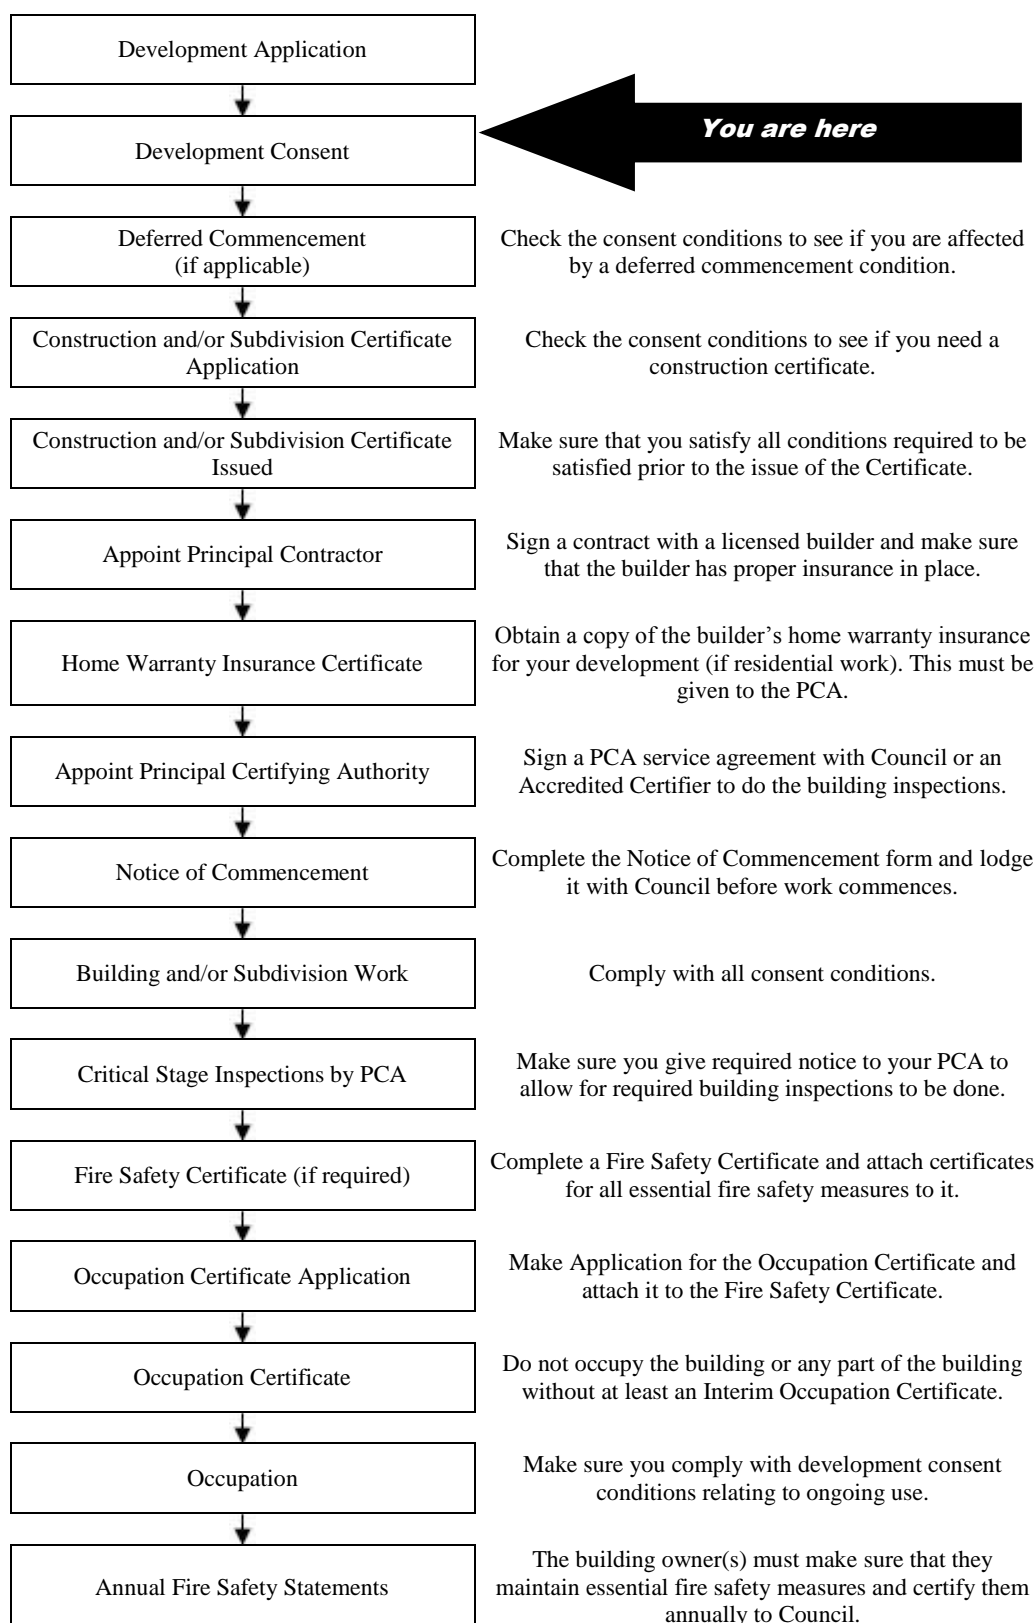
Development Application

Development Consent

You are here

Deferred Commencement (if applicable)

Check the consent conditions to see if you are affected by a deferred commencement condition.

Construction and/or Subdivision Certificate Application

Check the consent conditions to see if you need a construction certificate.

Construction and/or Subdivision Certificate Issued

Make sure that you satisfy all conditions required to be satisfied prior to the issue of the Certificate.

Appoint Principal Contractor

Sign a contract with a licensed builder and make sure that the builder has proper insurance in place.

Home Warranty Insurance Certificate

Obtain a copy of the builder's home warranty insurance for your development (if residential work). This must be given to the PCA.

Appoint Principal Certifying Authority

Sign a PCA service agreement with Council or an Accredited Certifier to do the building inspections.

Notice of Commencement

Complete the Notice of Commencement form and lodge it with Council before work commences.

Building and/or Subdivision Work

Comply with all consent conditions.

Critical Stage Inspections by PCA

Make sure you give required notice to your PCA to allow for required building inspections to be done.

Fire Safety Certificate (if required)

Complete a Fire Safety Certificate and attach certificates for all essential fire safety measures to it.

Occupation Certificate Application

Make Application for the Occupation Certificate and attach it to the Fire Safety Certificate.

Occupation Certificate

Do not occupy the building or any part of the building without at least an Interim Occupation Certificate.

Occupation

Make sure you comply with development consent conditions relating to ongoing use.

Annual Fire Safety Statements

The building owner(s) must make sure that they maintain essential fire safety measures and certify them annually to Council.